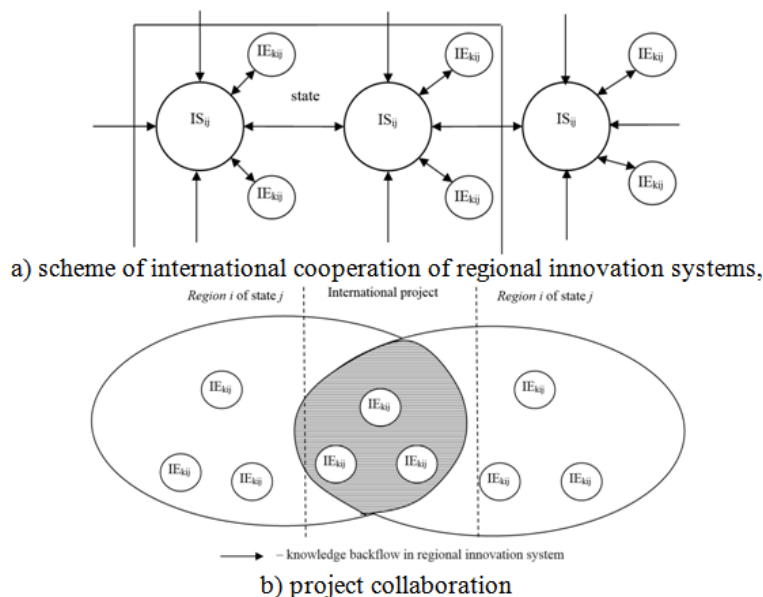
$IE_{kij}$

$IE_{kij}$

$IE_{kij}$

state

$IS_{ij}$

$IS_{ij}$

$IS_{ij}$

$IE_{kij}$

$IE_{kij}$

$IE_{kij}$

a) scheme of international cooperation of regional innovation systems,

*Region i* of state *j*

International project

*Region i* of state *j*

$IE_{kij}$

$IE_{kij}$

$IE_{kij}$

$IE_{kij}$

$IE_{kij}$

$IE_{kij}$

$IE_{kij}$

$IE_{kij}$

$IE_{kij}$

– knowledge backflow in regional innovation system

b) project collaboration